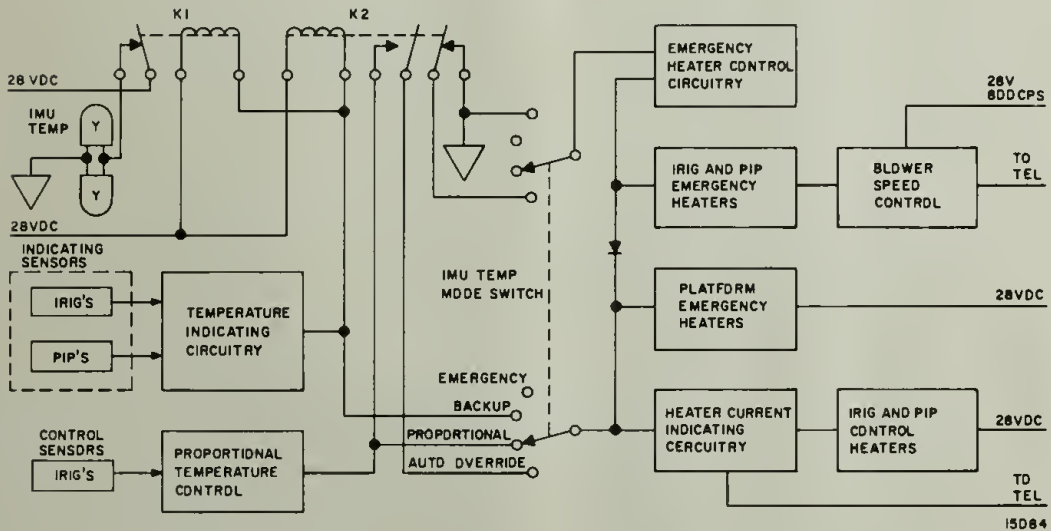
K1

K2

28 VDC

IMU TEMP

Y

Y

28VDC

INDICATING SENSORS

IRIG'S

PIP'S

TEMPERATURE INDICATING CIRCUITRY

CONTROL SENSORS

IRIG'S

PROPORTIONAL TEMPERATURE CONTROL

IMU TEMP MODE SWITCH

EMERGENCY

BACKUP

PROPORTIONAL

AUTO OVERRIDE

EMERGENCY HEATER CONTROL CIRCUITRY

IRIG AND PIP EMERGENCY HEATERS

BLOWER SPEED CONTROL

28V 800CPS

TO TEL

PLATFORM EMERGENCY HEATERS

28VDC

HEATER CURRENT INDICATING CERCUITRY

IRIG AND PIP CONTROL HEATERS

28VDC

TO TEL

15084